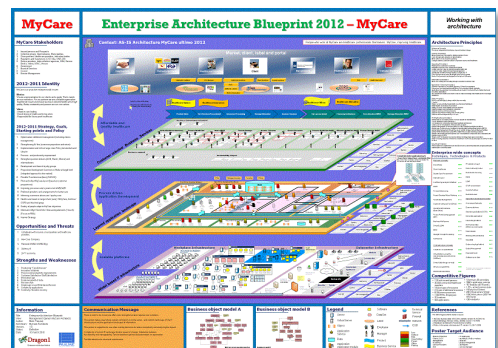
MyCare

Enterprise Architecture Blueprint 2012 – MyCare

Working with architecture

MyCare Stakeholders

2012-2011 Identity

2012-2011 Strategy, Goals, Starting points and Policy

Opportunities and Threats

Strengths and Weaknesses

Information

Communication Message

Business object model A

Business object model B

Legend

Architecture Principles

Enterprise wide concepts

Competitive Figures

References

Poster Target Audience

Context: 46-16 Architecture MyCare ultimo 2011

Dragon1